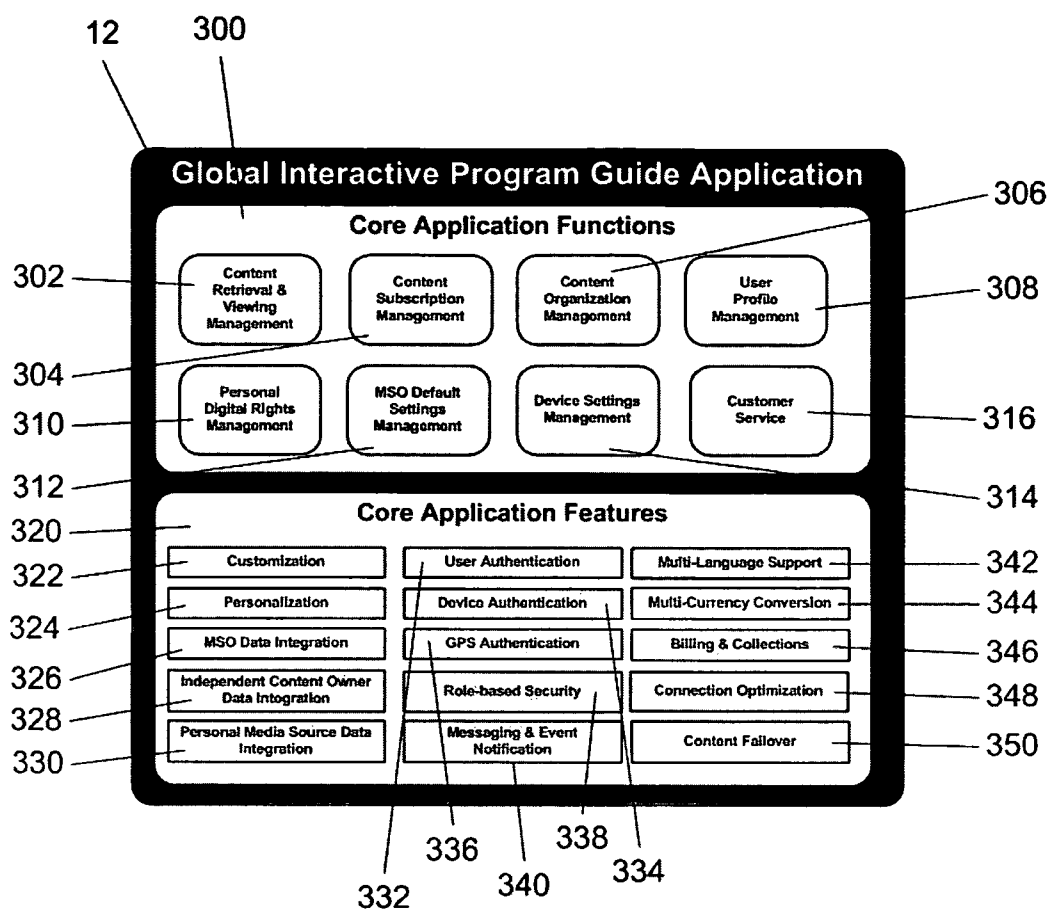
12
300

Global Interactive Program Guide Application

Core Application Functions

306

302
Content Retrieval & Viewing Management

Content Subscription Management

Content Organization Management

User Profile Management
308

304

310
Personal Digital Rights Management

MSO Default Settings Management

Device Settings Management

Customer Service
316

312
314

320
Core Application Features

322
Customization

User Authentication

Multi-Language Support
342

324
Personalization

Device Authentication

Multi-Currency Conversion
344

326
MSO Data Integration

GPS Authentication

Billing & Collections
346

328
Independent Content Owner Data Integration

Role-based Security

Connection Optimization
348

330
Personal Media Source Data Integration

Messaging & Event Notification

Content Failover
350

336
338
334
332
340